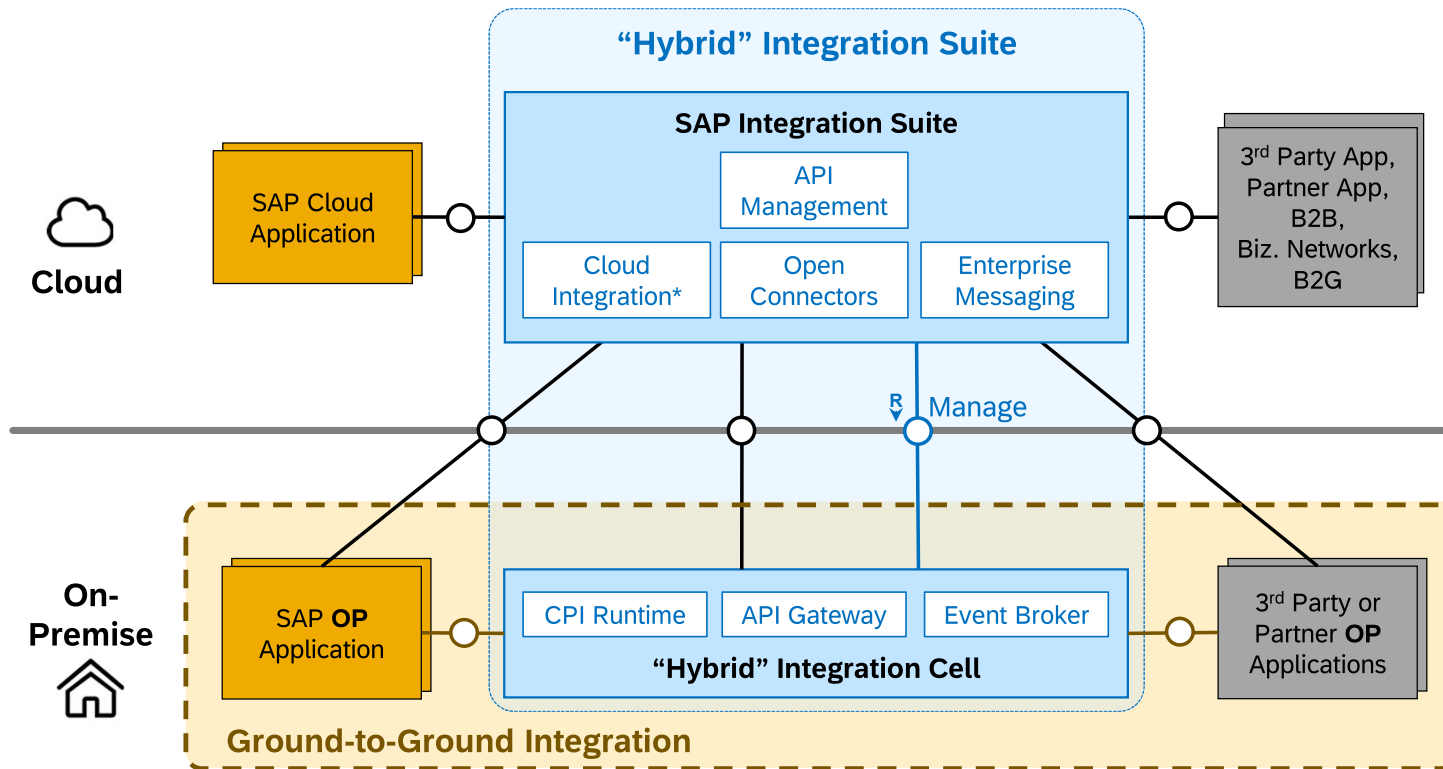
"Hybrid" Integration Suite

SAP Integration Suite

API Management

Cloud Integration*

Open Connectors

Enterprise Messaging

SAP Cloud Application

Cloud

3$^{rd}$ Party App, Partner App, B2B, Biz. Networks, B2G

R

Manage

On-Premise

SAP **OP** Application

CPI Runtime

API Gateway

Event Broker

"Hybrid" Integration Cell

3$^{rd}$ Party or Partner **OP** Applications

Ground-to-Ground Integration